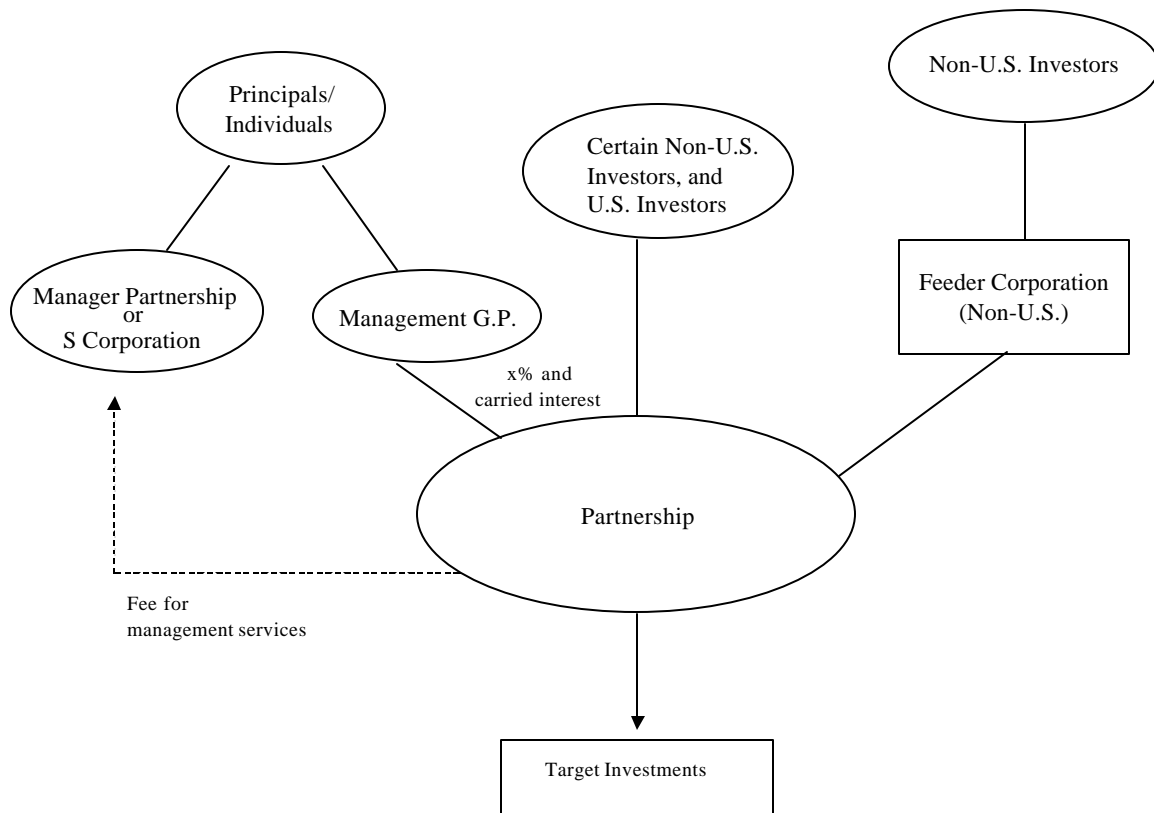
Non-U.S. Investors

Principals/ Individuals

Certain Non-U.S. Investors, and U.S. Investors

Manager Partnership or S Corporation

Management G.P.

Feeder Corporation (Non-U.S.)

x% and carried interest

Partnership

Fee for management services

Target Investments